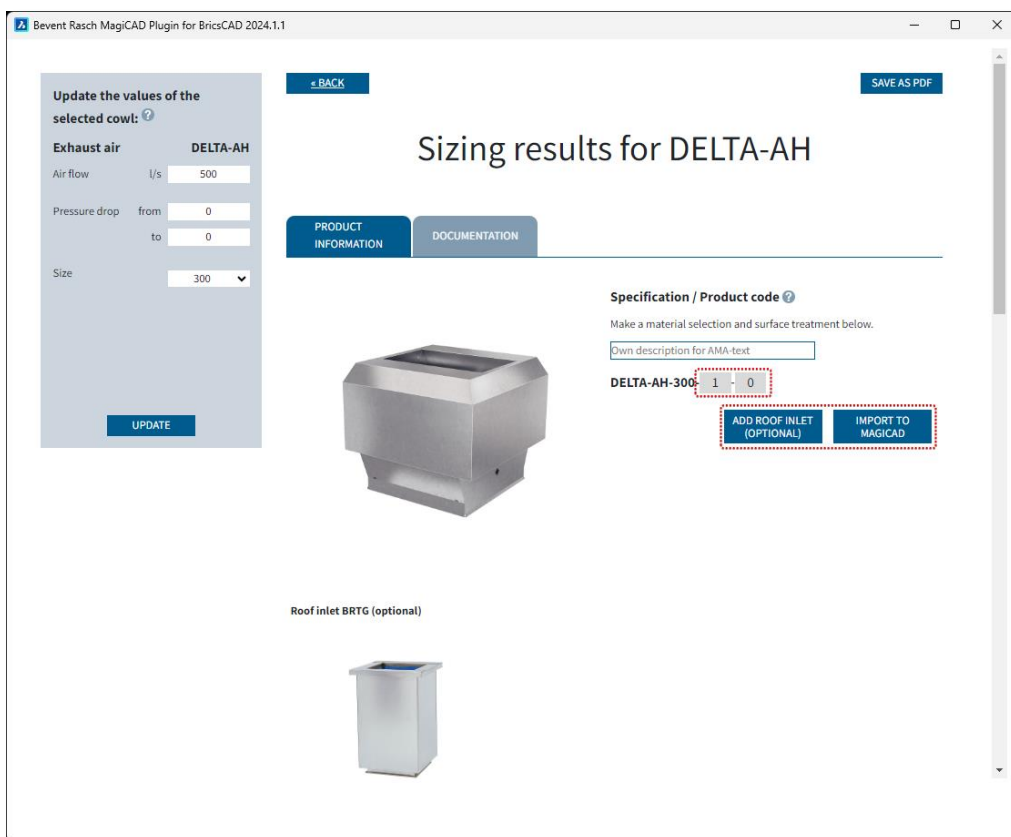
Bevent Rasch MagiCAD Plugin for BricsCAD 2024.1.1

Update the values of the selected cowl:

Exhaust air DELTA-AH

Air flow l/s 500

Pressure drop from 0

to 0

Size 300

UPDATE

« BACK

SAVE AS PDF

Sizing results for DELTA-AH

PRODUCT INFORMATION

DOCUMENTATION

Specification / Product code

Make a material selection and surface treatment below.

Own description for AMA-text

DELTA-AH-300 - 1 - 0

ADD ROOF INLET (OPTIONAL)

IMPORT TO MAGICAD

Roof inlet BRTG (optional)